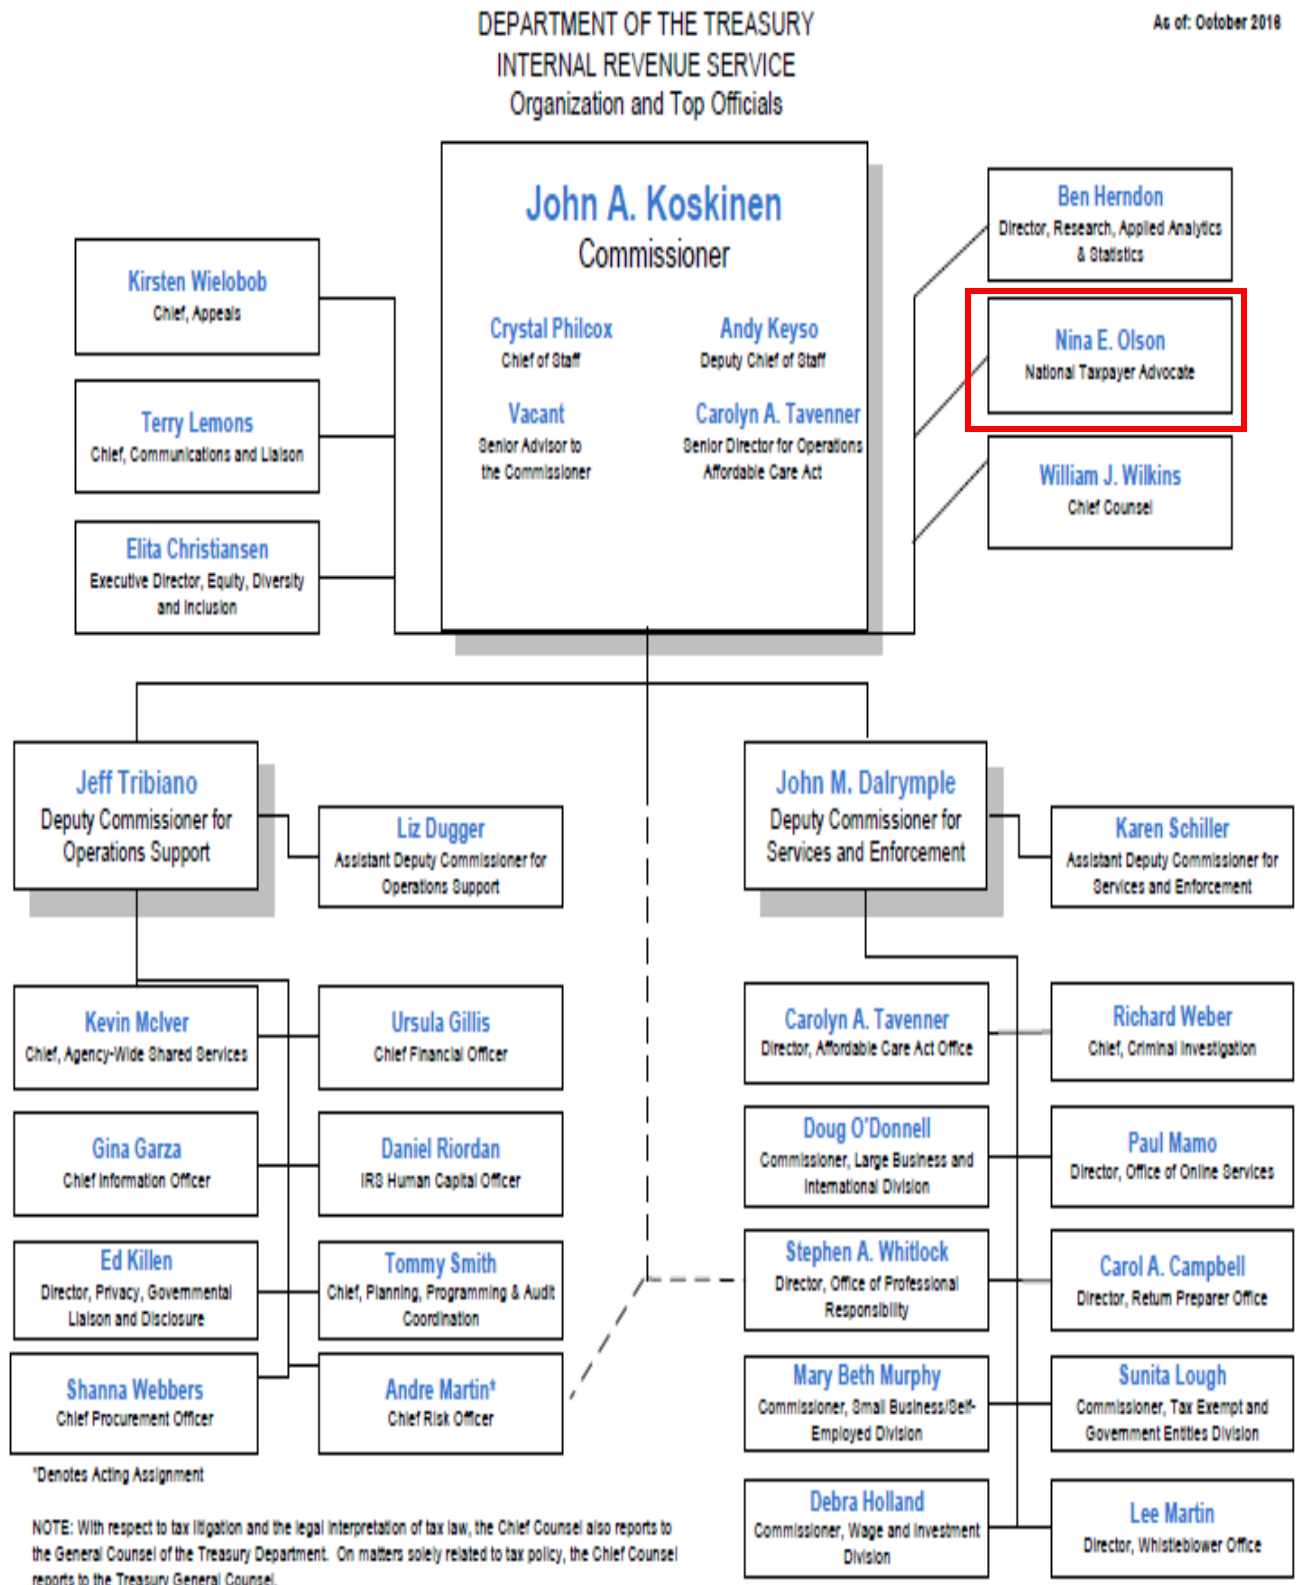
DEPARTMENT OF THE TREASURY
INTERNAL REVENUE SERVICE
Organization and Top Officials

As of: October 2016

John A. Koskinen
Commissioner

Crystal Philcox
Chief of Staff

Andy Keyso
Deputy Chief of Staff

Vacant
Senior Advisor to the Commissioner

Carolyn A. Tavenner
Senior Director for Operations Affordable Care Act

Kirsten Wielobob
Chief, Appeals

Terry Lemons
Chief, Communications and Liaison

Elita Christiansen
Executive Director, Equity, Diversity and Inclusion

Ben Herndon
Director, Research, Applied Analytics & Statistics

Nina E. Olson
National Taxpayer Advocate

William J. Wilkins
Chief Counsel

Jeff Tribiano
Deputy Commissioner for Operations Support

Liz Dugger
Assistant Deputy Commissioner for Operations Support

John M. Dalrymple
Deputy Commissioner for Services and Enforcement

Karen Schiller
Assistant Deputy Commissioner for Services and Enforcement

Kevin McIver
Chief, Agency-Wide Shared Services

Ursula Gillis
Chief Financial Officer

Gina Garza
Chief Information Officer

Daniel Riordan
IRS Human Capital Officer

Ed Killen
Director, Privacy, Governmental Liaison and Disclosure

Tommy Smith
Chief, Planning, Programming & Audit Coordination

Shanna Webbers
Chief Procurement Officer

Andre Martin*
Chief Risk Officer

Carolyn A. Tavenner
Director, Affordable Care Act Office

Richard Weber
Chief, Criminal Investigation

Doug O'Donnell
Commissioner, Large Business and International Division

Paul Mamo
Director, Office of Online Services

Stephen A. Whitlock
Director, Office of Professional Responsibility

Carol A. Campbell
Director, Return Preparer Office

Mary Beth Murphy
Commissioner, Small Business/Self-Employed Division

Sunita Lough
Commissioner, Tax Exempt and Government Entities Division

Debra Holland
Commissioner, Wage and Investment Division

Lee Martin
Director, Whistleblower Office

*Denotes Acting Assignment

NOTE: With respect to tax litigation and the legal interpretation of tax law, the Chief Counsel also reports to the General Counsel of the Treasury Department. On matters solely related to tax policy, the Chief Counsel reports to the Treasury General Counsel.